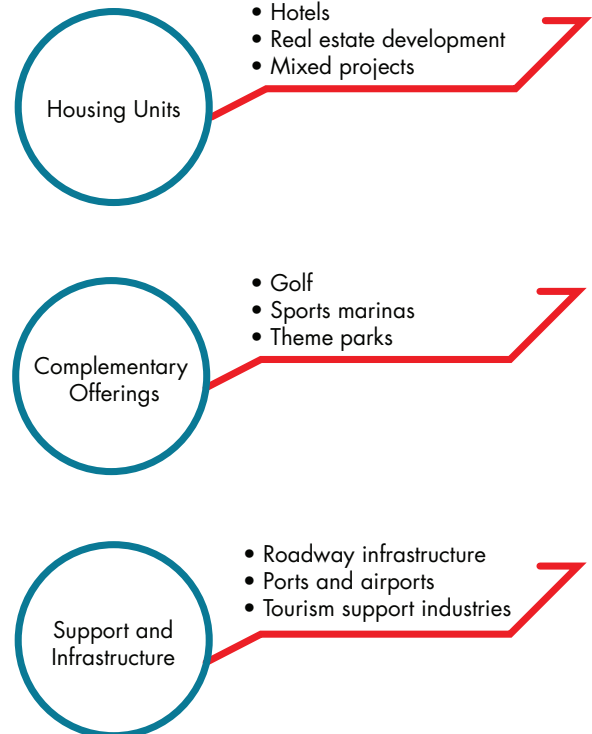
Housing Units

- Hotels
- Real estate development
- Mixed projects

Complementary Offerings

- Golf
- Sports marinas
- Theme parks

Support and Infrastructure

- Roadway infrastructure
- Ports and airports
- Tourism support industries